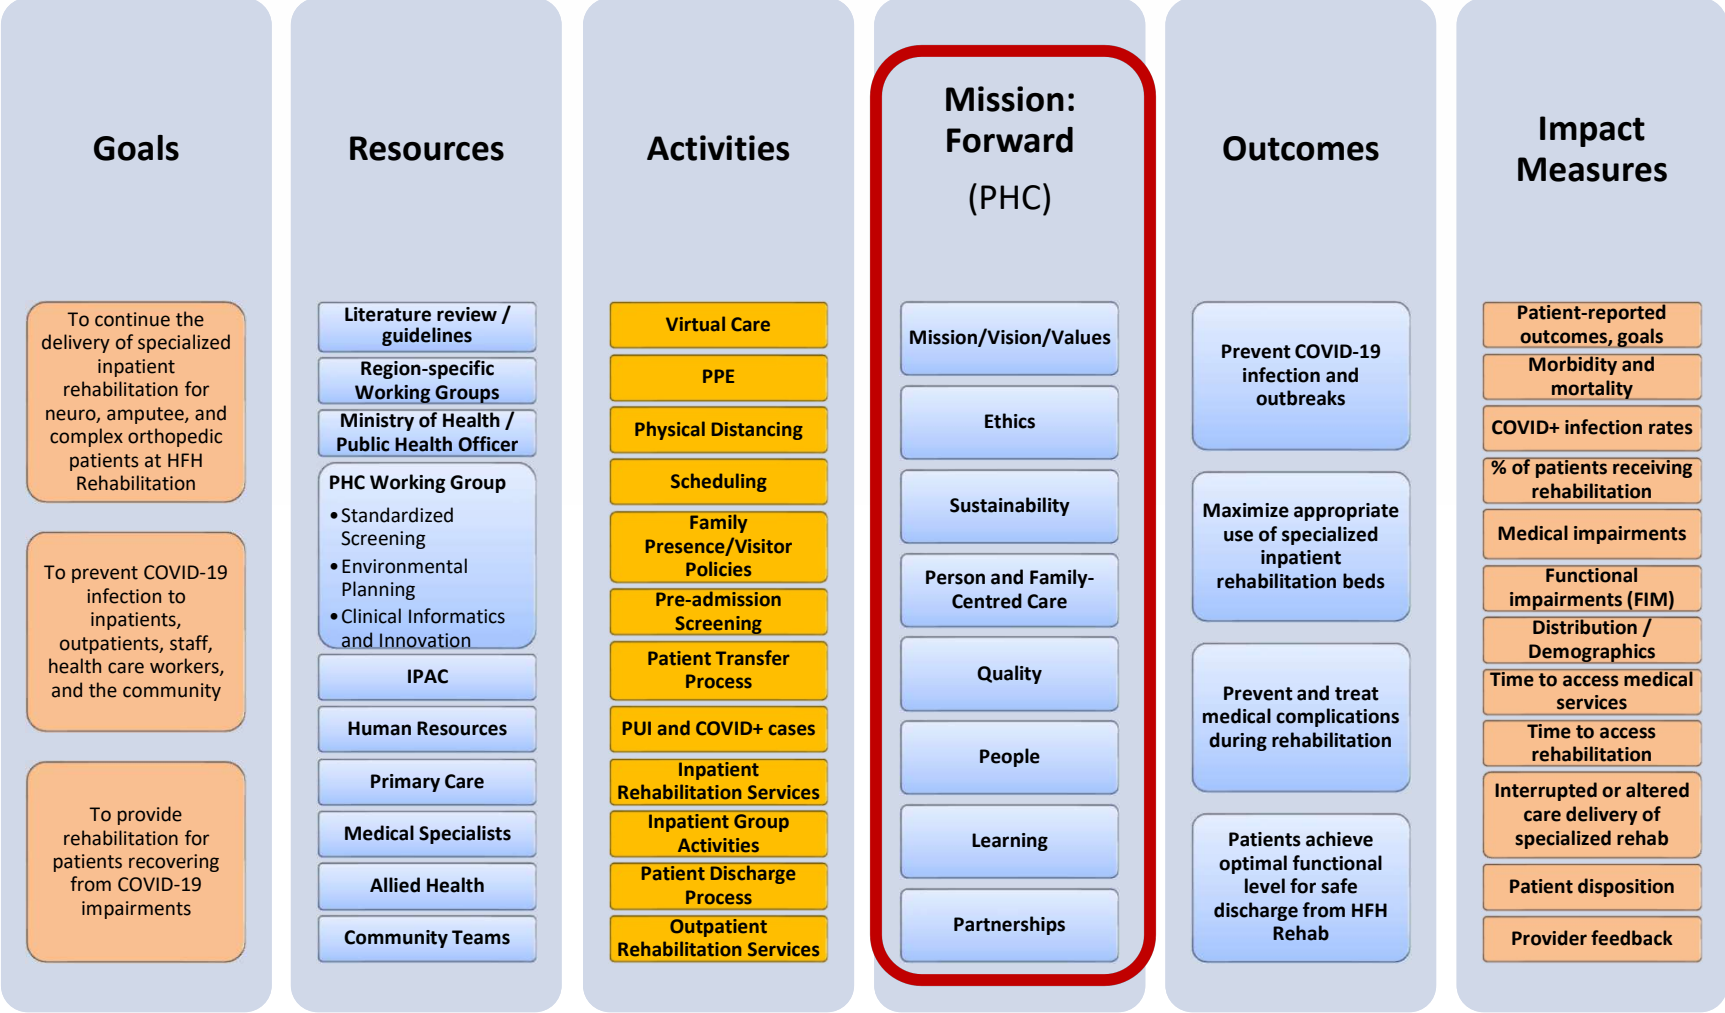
Goals

To continue the delivery of specialized inpatient rehabilitation for neuro, amputee, and complex orthopedic patients at HFH Rehabilitation

To prevent COVID-19 infection to inpatients, outpatients, staff, health care workers, and the community

To provide rehabilitation for patients recovering from COVID-19 impairments

Resources

Literature review / guidelines

Region-specific Working Groups

Ministry of Health / Public Health Officer

PHC Working Group
• Standardized Screening
• Environmental Planning
• Clinical Informatics and Innovation

IPAC

Human Resources

Primary Care

Medical Specialists

Allied Health

Community Teams

Activities

Virtual Care

PPE

Physical Distancing

Scheduling

Family Presence/Visitor Policies

Pre-admission Screening

Patient Transfer Process

PUI and COVID+ cases

Inpatient Rehabilitation Services

Inpatient Group Activities

Patient Discharge Process

Outpatient Rehabilitation Services

Mission: Forward (PHC)

Mission/Vision/Values

Ethics

Sustainability

Person and Family-Centred Care

Quality

People

Learning

Partnerships

Outcomes

Prevent COVID-19 infection and outbreaks

Maximize appropriate use of specialized inpatient rehabilitation beds

Prevent and treat medical complications during rehabilitation

Patients achieve optimal functional level for safe discharge from HFH Rehab

Impact Measures

Patient-reported outcomes, goals

Morbidity and mortality

COVID+ infection rates

% of patients receiving rehabilitation

Medical impairments

Functional impairments (FIM)

Distribution / Demographics

Time to access medical services

Time to access rehabilitation

Interrupted or altered care delivery of specialized rehab

Patient disposition

Provider feedback